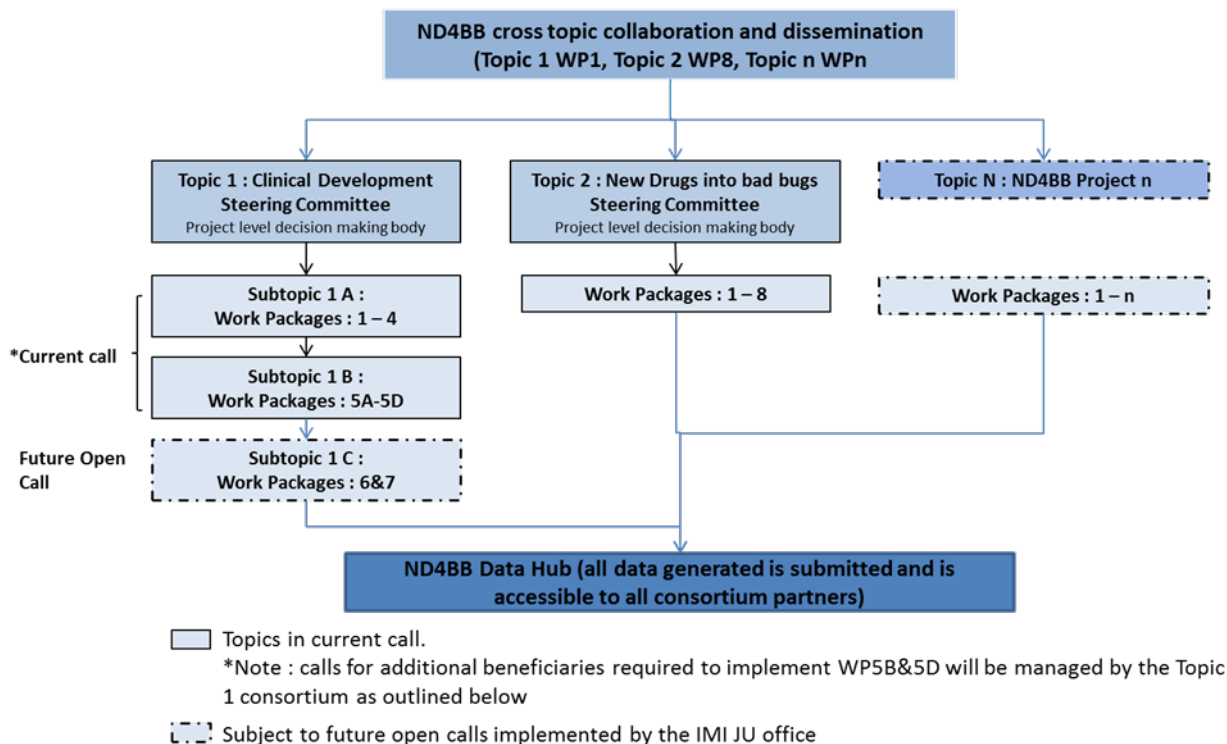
ND4BB cross topic collaboration and dissemination (Topic 1 WP1, Topic 2 WP8, Topic n WPn

Topic 1 : Clinical Development Steering Committee
Project level decision making body

Topic 2 : New Drugs into bad bugs Steering Committee
Project level decision making body

Topic N : ND4BB Project n

Subtopic 1 A : Work Packages : 1 – 4

Work Packages : 1 – 8

Work Packages : 1 – n

*Current call

Subtopic 1 B : Work Packages : 5A-5D

Future Open Call

Subtopic 1 C : Work Packages : 6&7

ND4BB Data Hub (all data generated is submitted and is accessible to all consortium partners)

Topics in current call.
*Note : calls for additional beneficiaries required to implement WP5B&5D will be managed by the Topic 1 consortium as outlined below

Subject to future open calls implemented by the IMI JU office